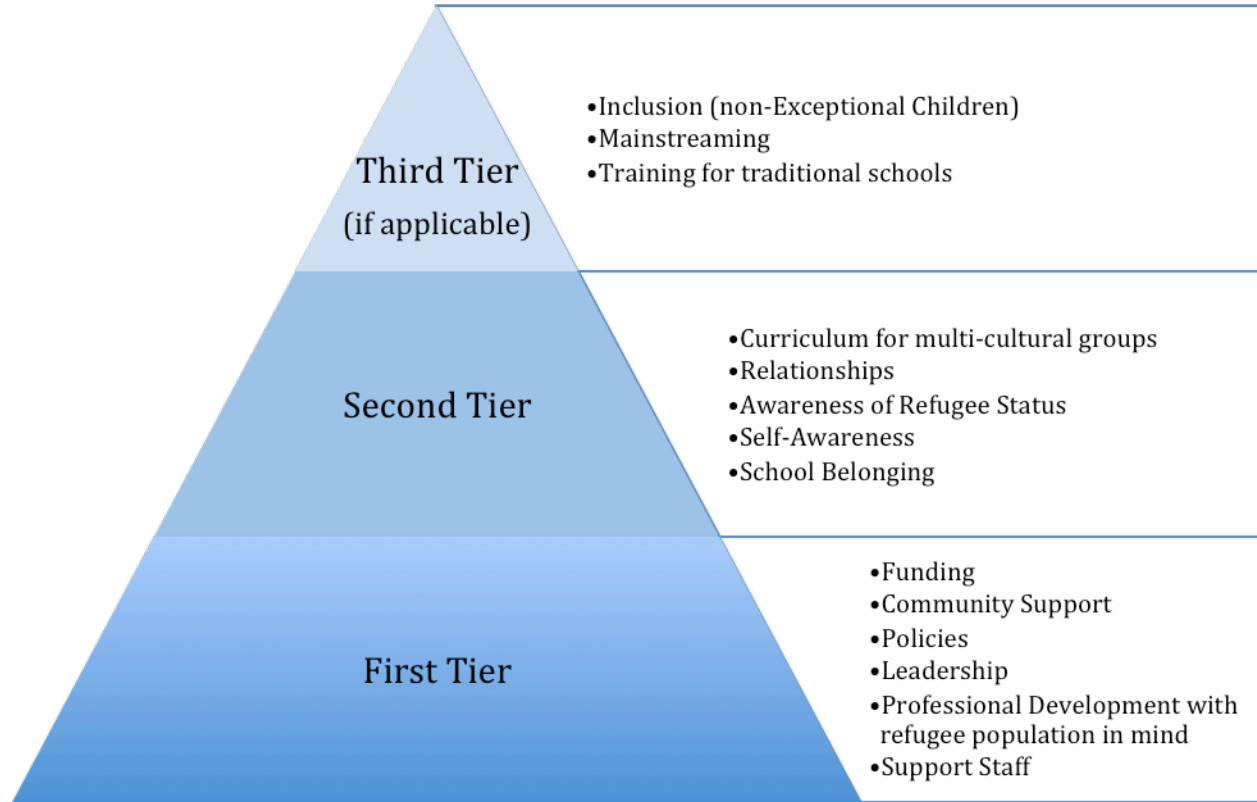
Third Tier
(if applicable)

•Inclusion (non-Exceptional Children)
•Mainstreaming
•Training for traditional schools

Second Tier

•Curriculum for multi-cultural groups
•Relationships
•Awareness of Refugee Status
•Self-Awareness
•School Belonging

First Tier

•Funding
•Community Support
•Policies
•Leadership
•Professional Development with refugee population in mind
•Support Staff